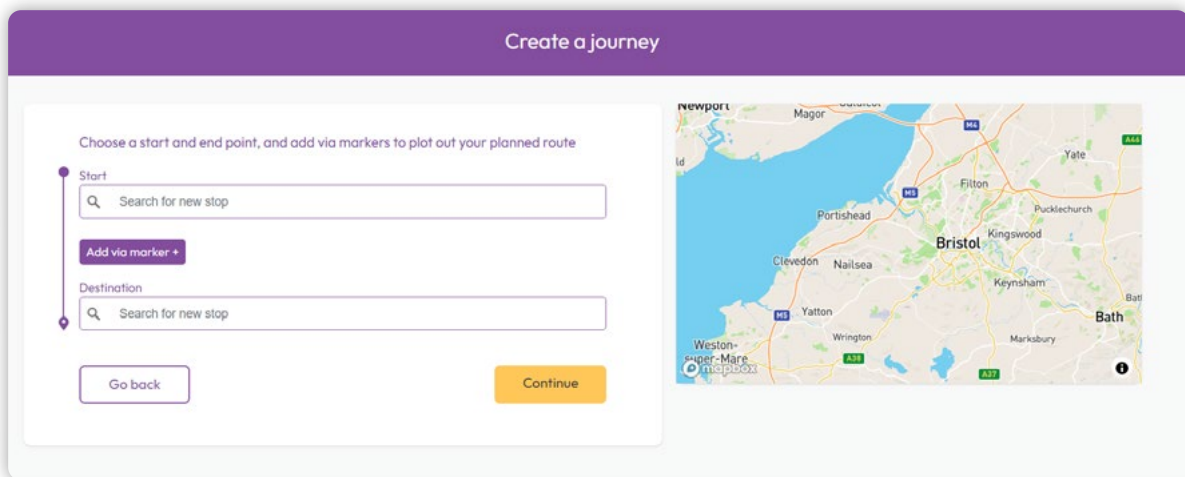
Create a journey

Choose a start and end point, and add via markers to plot out your planned route

Start

Search for new stop

Add via marker +

Destination

Search for new stop

Go back

Continue

Newport
Magor
M4
A44
Yate
Filton
M5
Portishead
Pucklechurch
Bristol
Kingswood
Clevedon
Nailsea
Keynsham
Bath
M5
Yatton
Bath
Wrington
Weston-super-Mare
Marksbury
A38
A37
mapbox